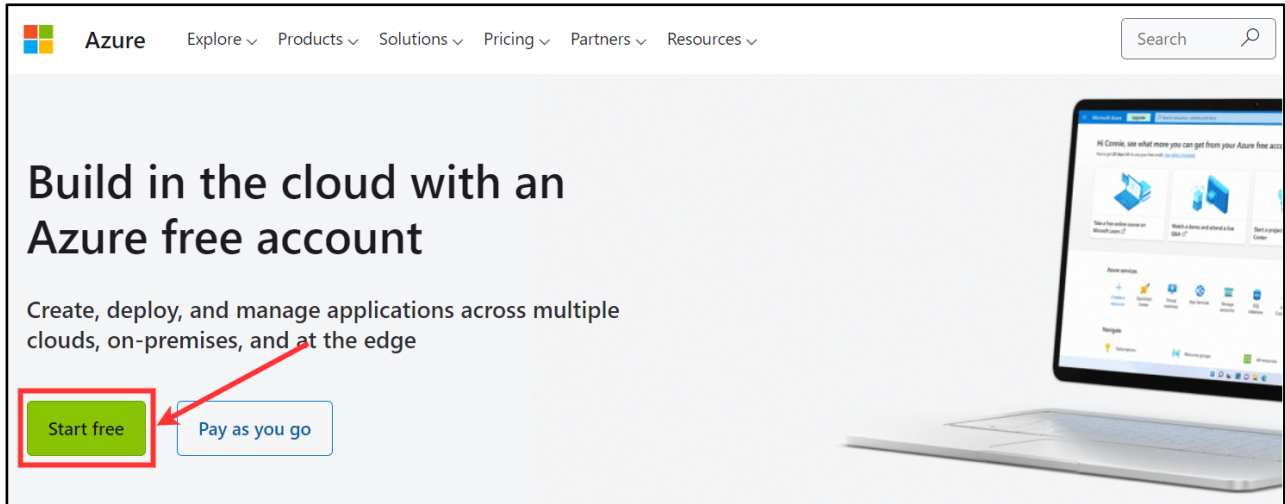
Azure Explore Products Solutions Pricing Partners Resources

Search

Build in the cloud with an Azure free account

Create, deploy, and manage applications across multiple clouds, on-premises, and at the edge

Start free

Pay as you go

Microsoft Azure

Hi Connie, see what more you can get from your Azure free acc

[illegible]

Take a free online course on Microsoft Learn

Watch a demo and attend a live Q&A

Start a project Center

Azure services

Create a resource

Developer Center

Virtual machines

App Services

Storage accounts

SQL database

Navigate

Subscriptions

Resource groups

All resources